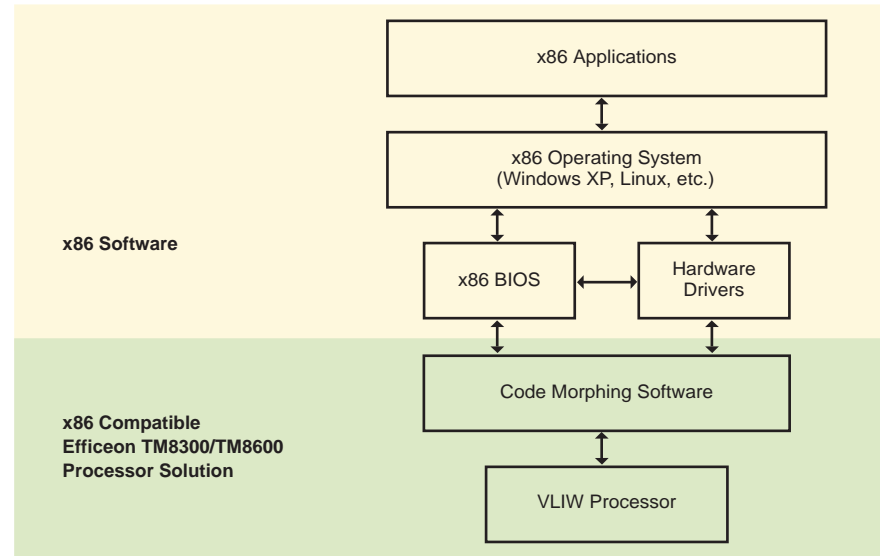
x86 Applications

x86 Operating System
(Windows XP, Linux, etc.)

x86 Software

x86 BIOS

Hardware
Drivers

Code Morphing Software

x86 Compatible
Efficeon TM8300/TM8600
Processor Solution

VLIW Processor